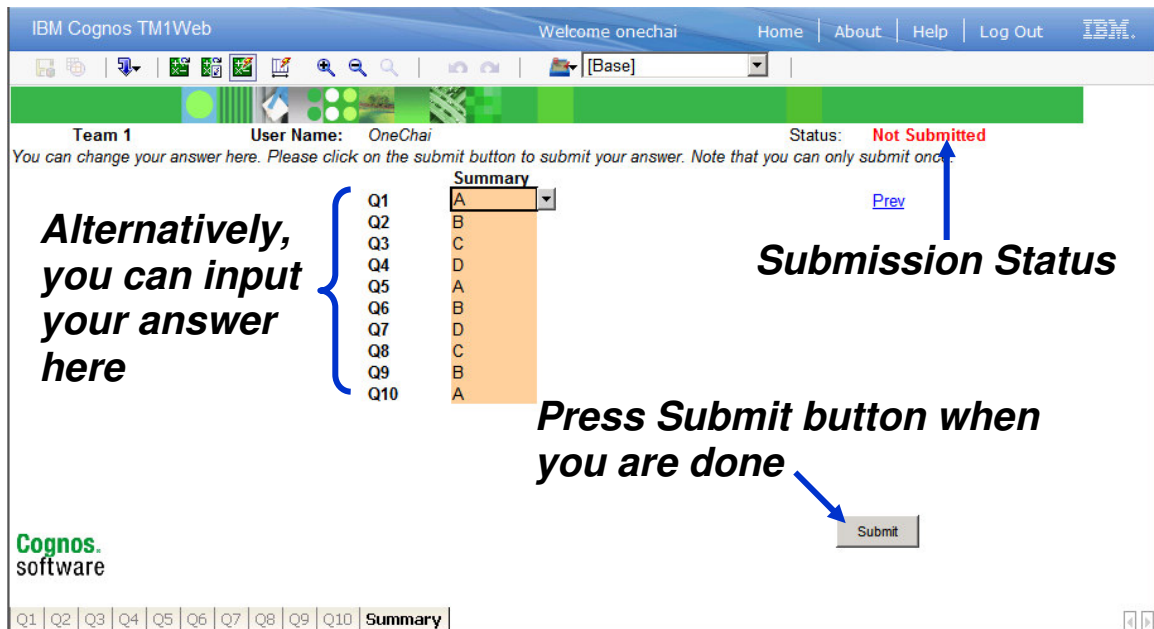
IBM Cognos TM1Web Welcome onechai Home | About | Help | Log Out IBM.

[Base]

Team 1 User Name: OneChai Status: Not Submitted

You can change your answer here. Please click on the submit button to submit your answer. Note that you can only submit once.

| | Summary |
|---|---|
| Q1 | A |
| Q2 | B |
| Q3 | C |
| Q4 | D |
| Q5 | A |
| Q6 | B |
| Q7 | D |
| Q8 | C |
| Q9 | B |
| Q10 | A |

Prev

Alternatively, you can input your answer here

Submission Status

Press Submit button when you are done

Submit

Cognos. software

Q1 | Q2 | Q3 | Q4 | Q5 | Q6 | Q7 | Q8 | Q9 | Q10 | Summary